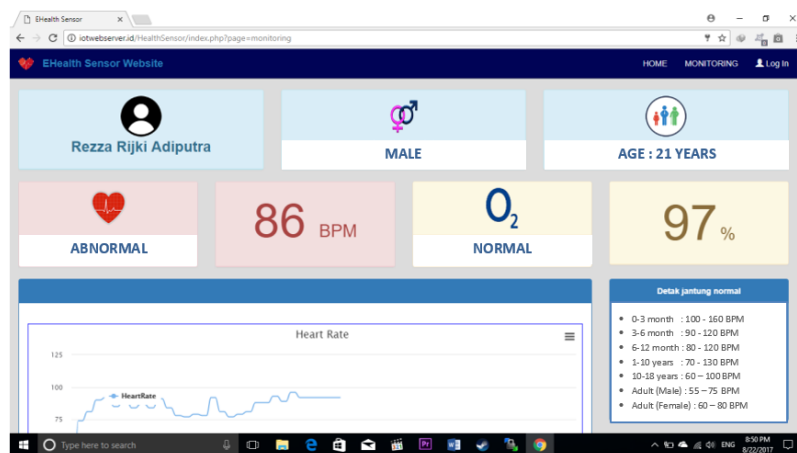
EHealth Sensor

iotwebserver.id/HealthSensor/index.php?page=monitoring

EHealth Sensor Website

HOME MONITORING Log In

Rezza Rijki Adiputra

MALE

AGE : 21 YEARS

ABNORMAL

86 BPM

$O_2$

NORMAL

97 %

Heart Rate

125

100

75

HeartRate

Detak jantung normal

- 0-3 month : 100 - 160 BPM
- 3-6 month : 90 - 120 BPM
- 6-12 month : 80 - 120 BPM
- 1-10 years : 70 - 130 BPM
- 10-18 years : 60 – 100 BPM
- Adult (Male) : 55 – 75 BPM
- Adult (Female) : 60 – 80 BPM

Type here to search

ENG 8:50 PM 8/22/2017